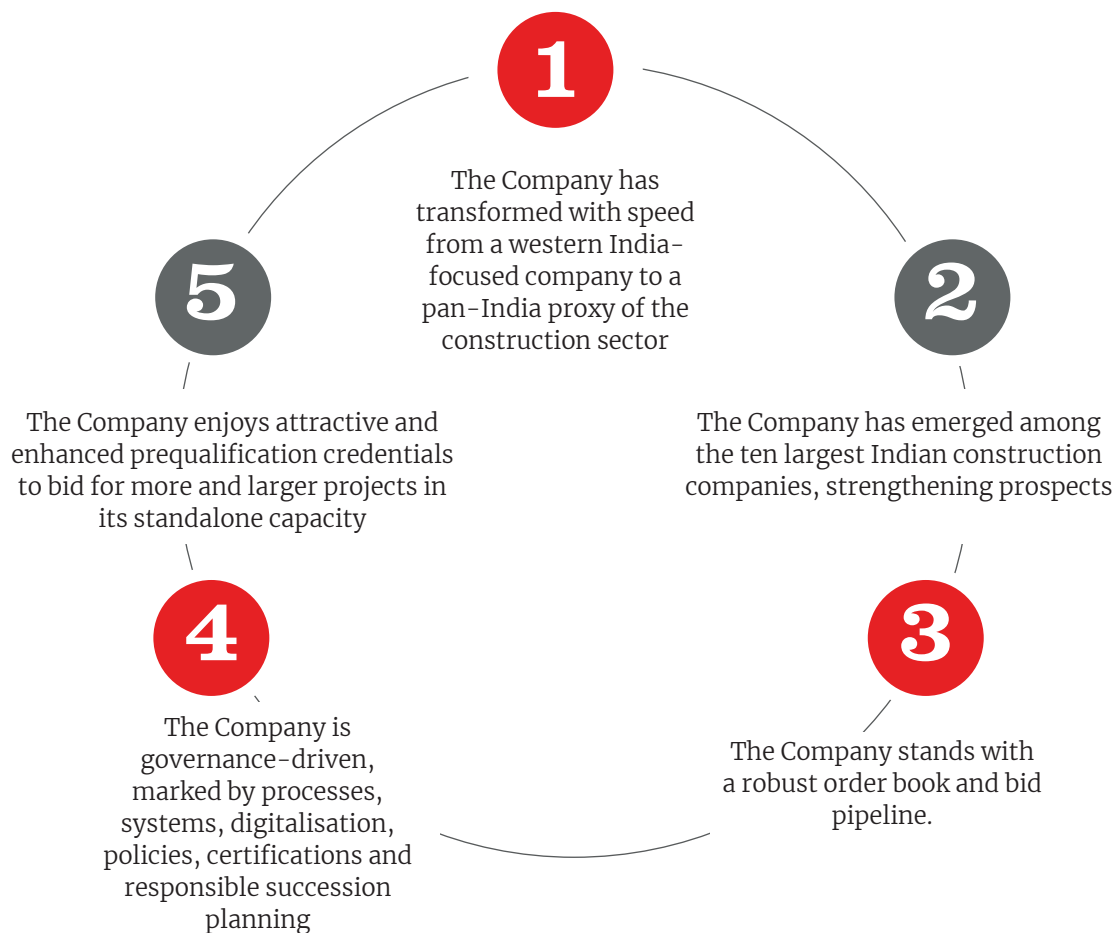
1

The Company has transformed with speed from a western India-focused company to a pan-India proxy of the construction sector

2

The Company has emerged among the ten largest Indian construction companies, strengthening prospects

3

The Company stands with a robust order book and bid pipeline.

4

The Company is governance-driven, marked by processes, systems, digitalisation, policies, certifications and responsible succession planning

5

The Company enjoys attractive and enhanced prequalification credentials to bid for more and larger projects in its standalone capacity